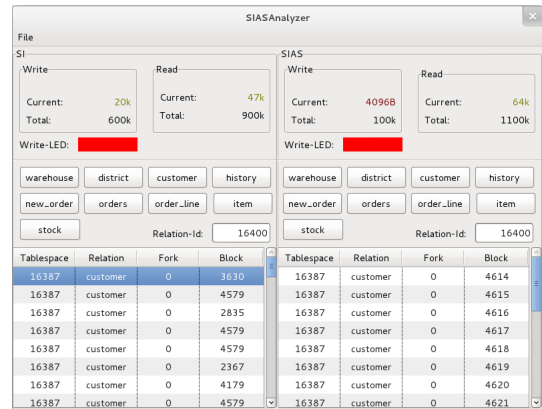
SIASAnalyzer

File

SI

Write
Current: 20k
Total: 600k

Read
Current: 47k
Total: 900k

Write-LED:

warehouse | district | customer | history
new_order | orders | order_line | item
stock

Relation-Id: 16400

| Tablespace | Relation | Fork | Block |
|---|---|---|---|
| 16387 | customer | 0 | 3630 |
| 16387 | customer | 0 | 4579 |
| 16387 | customer | 0 | 2835 |
| 16387 | customer | 0 | 4579 |
| 16387 | customer | 0 | 4579 |
| 16387 | customer | 0 | 2367 |
| 16387 | customer | 0 | 4179 |
| 16387 | customer | 0 | 4579 |

SIAS

Write
Current: 4096B
Total: 100k

Read
Current: 64k
Total: 1100k

Write-LED:

warehouse | district | customer | history
new_order | orders | order_line | item
stock

Relation-Id: 16400

| Tablespace | Relation | Fork | Block |
|---|---|---|---|
| 16387 | customer | 0 | 4614 |
| 16387 | customer | 0 | 4615 |
| 16387 | customer | 0 | 4616 |
| 16387 | customer | 0 | 4617 |
| 16387 | customer | 0 | 4618 |
| 16387 | customer | 0 | 4619 |
| 16387 | customer | 0 | 4620 |
| 16387 | customer | 0 | 4621 |